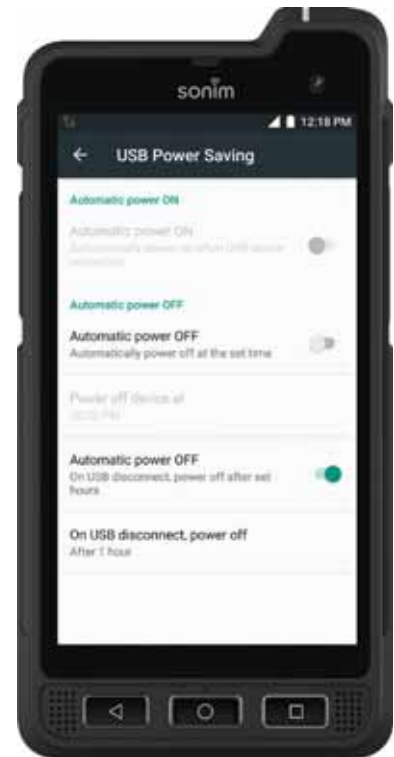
sonim

12:18 PM

USB Power Saving

Automatic power ON

Automatic power ON
Automatically power on when USB device connected

Automatic power OFF

Automatic power OFF
Automatically power off at the set time

Power off device at
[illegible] PM

Automatic power OFF
On USB disconnect, power off after set hours

On USB disconnect, power off
After 1 hour